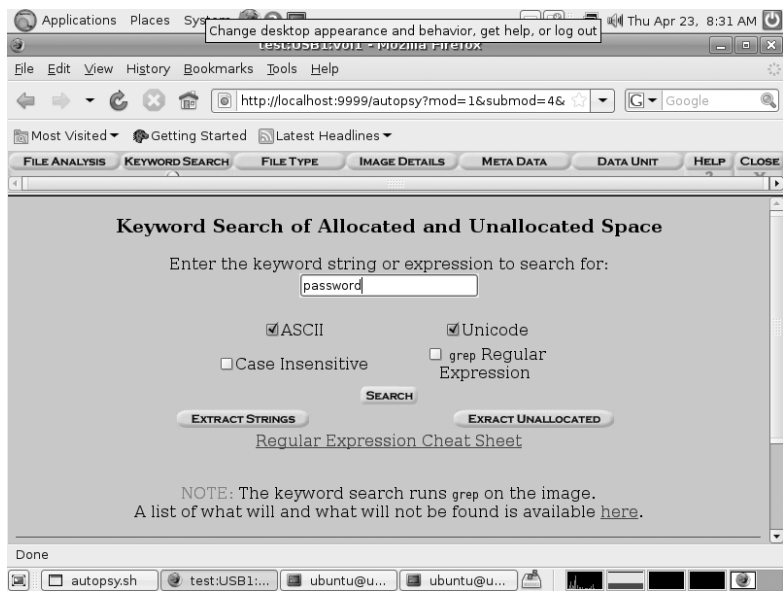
Applications Places System

Change desktop appearance and behavior, get help, or log out

Thu Apr 23, 8:31 AM

test:USB1:vol1 - Mozilla Firefox

File Edit View History Bookmarks Tools Help

http://localhost:9999/autopsy?mod=1&submod=4&

Google

Most Visited ▾ Getting Started Latest Headlines ▾

FILE ANALYSIS | KEYWORD SEARCH | FILE TYPE | IMAGE DETAILS | META DATA | DATA UNIT | HELP | CLOSE

Keyword Search of Allocated and Unallocated Space

Enter the keyword string or expression to search for:

password

☑ASCII ☑Unicode

☐Case Insensitive ☐ grep Regular Expression

SEARCH

EXTRACT STRINGS EXRACT UNALLOCATED

Regular Expression Cheat Sheet

NOTE: The keyword search runs grep on the image.
A list of what will and what will not be found is available here.

Done

autopsy.sh | test:USB1:... | ubuntu@u... | ubuntu@u...